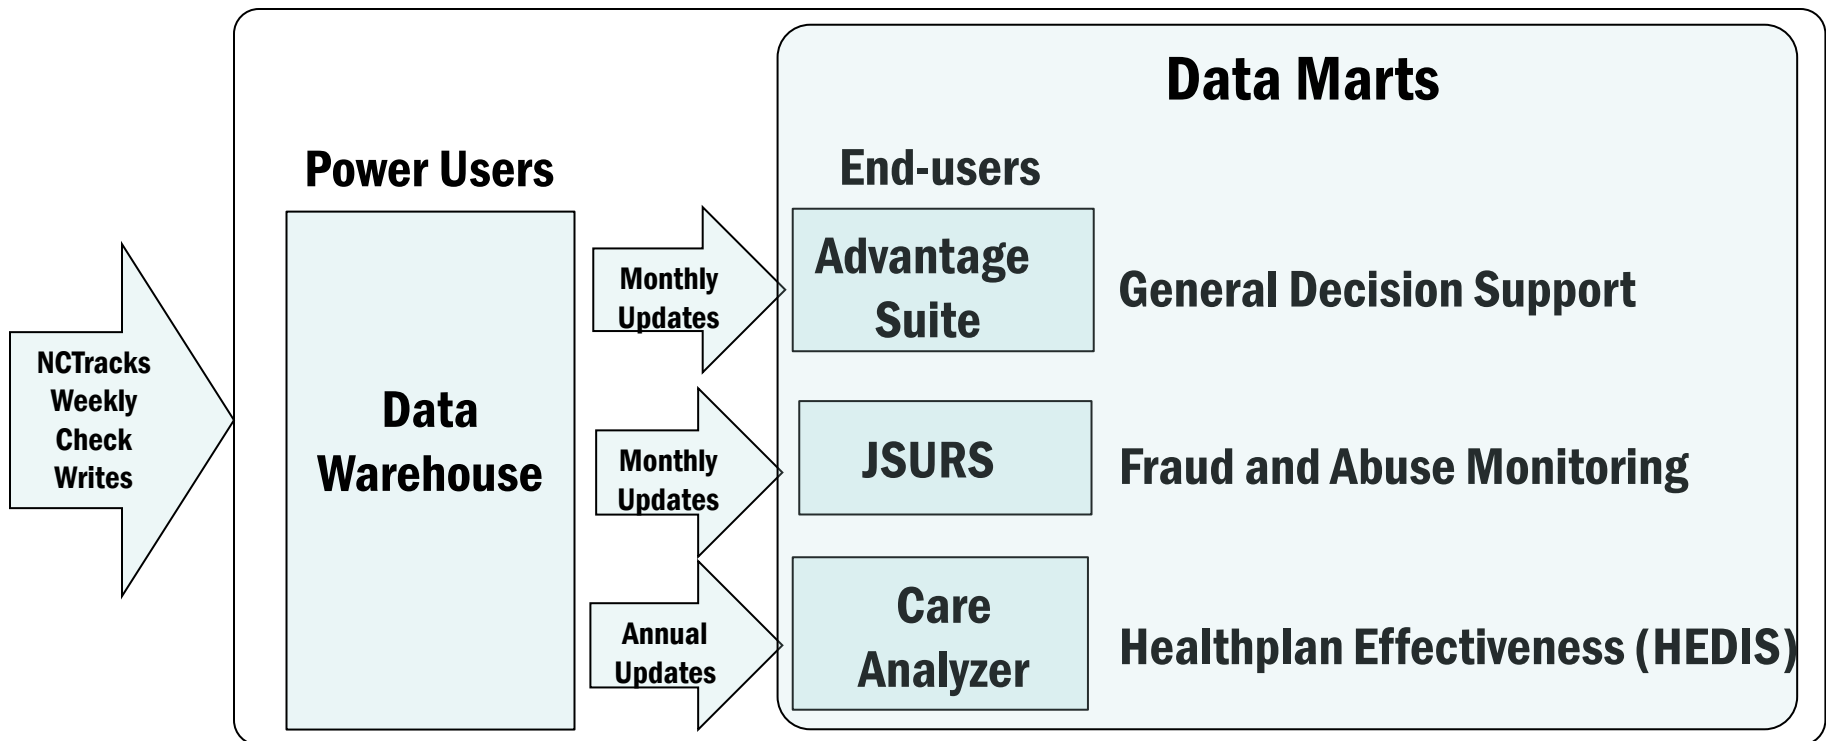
NCTracks Weekly Check Writes

Power Users

Data Warehouse

Monthly Updates

Monthly Updates

Annual Updates

Data Marts

End-users

Advantage Suite

General Decision Support

JSURS

Fraud and Abuse Monitoring

Care Analyzer

Healthplan Effectiveness (HEDIS)